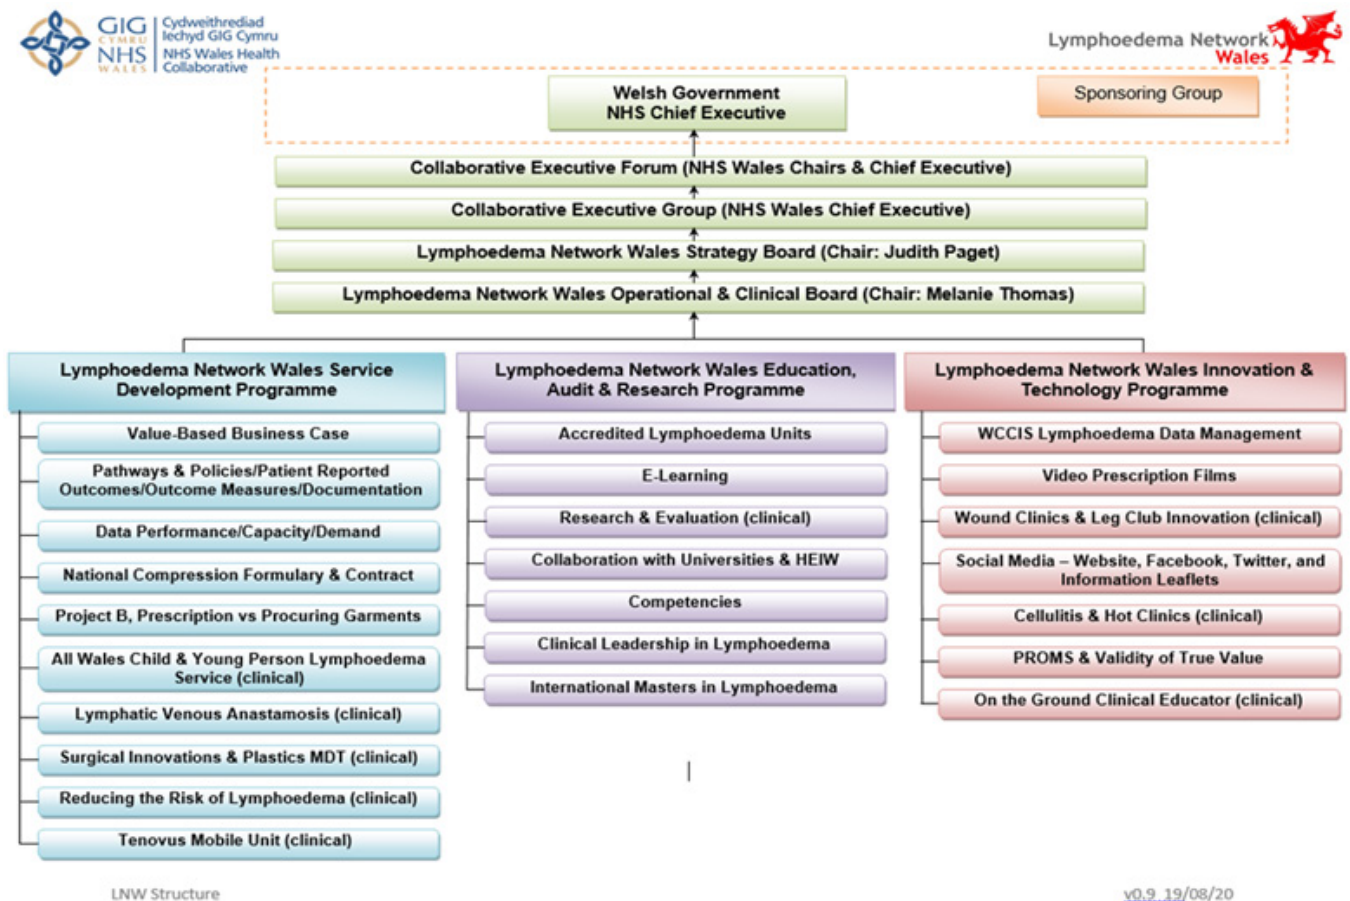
GIG CYMRU NHS WALES Cydweithrediad Iechyd GIG Cymru NHS Wales Health Collaborative

Lymphoedema Network Wales

Welsh Government NHS Chief Executive

Sponsoring Group

Collaborative Executive Forum (NHS Wales Chairs & Chief Executive)

Collaborative Executive Group (NHS Wales Chief Executive)

Lymphoedema Network Wales Strategy Board (Chair: Judith Paget)

Lymphoedema Network Wales Operational & Clinical Board (Chair: Melanie Thomas)

Lymphoedema Network Wales Service Development Programme

Value-Based Business Case

Pathways & Policies/Patient Reported Outcomes/Outcome Measures/Documentation

Data Performance/Capacity/Demand

National Compression Formulary & Contract

Project B, Prescription vs Procuring Garments

All Wales Child & Young Person Lymphoedema Service (clinical)

Lymphatic Venous Anastamosis (clinical)

Surgical Innovations & Plastics MDT (clinical)

Reducing the Risk of Lymphoedema (clinical)

Tenovus Mobile Unit (clinical)

Lymphoedema Network Wales Education, Audit & Research Programme

Accredited Lymphoedema Units

E-Learning

Research & Evaluation (clinical)

Collaboration with Universities & HEIW

Competencies

Clinical Leadership in Lymphoedema

International Masters in Lymphoedema

Lymphoedema Network Wales Innovation & Technology Programme

WCCIS Lymphoedema Data Management

Video Prescription Films

Wound Clinics & Leg Club Innovation (clinical)

Social Media – Website, Facebook, Twitter, and Information Leaflets

Cellulitis & Hot Clinics (clinical)

PROMS & Validity of True Value

On the Ground Clinical Educator (clinical)

LNW Structure

v0.9 19/08/20